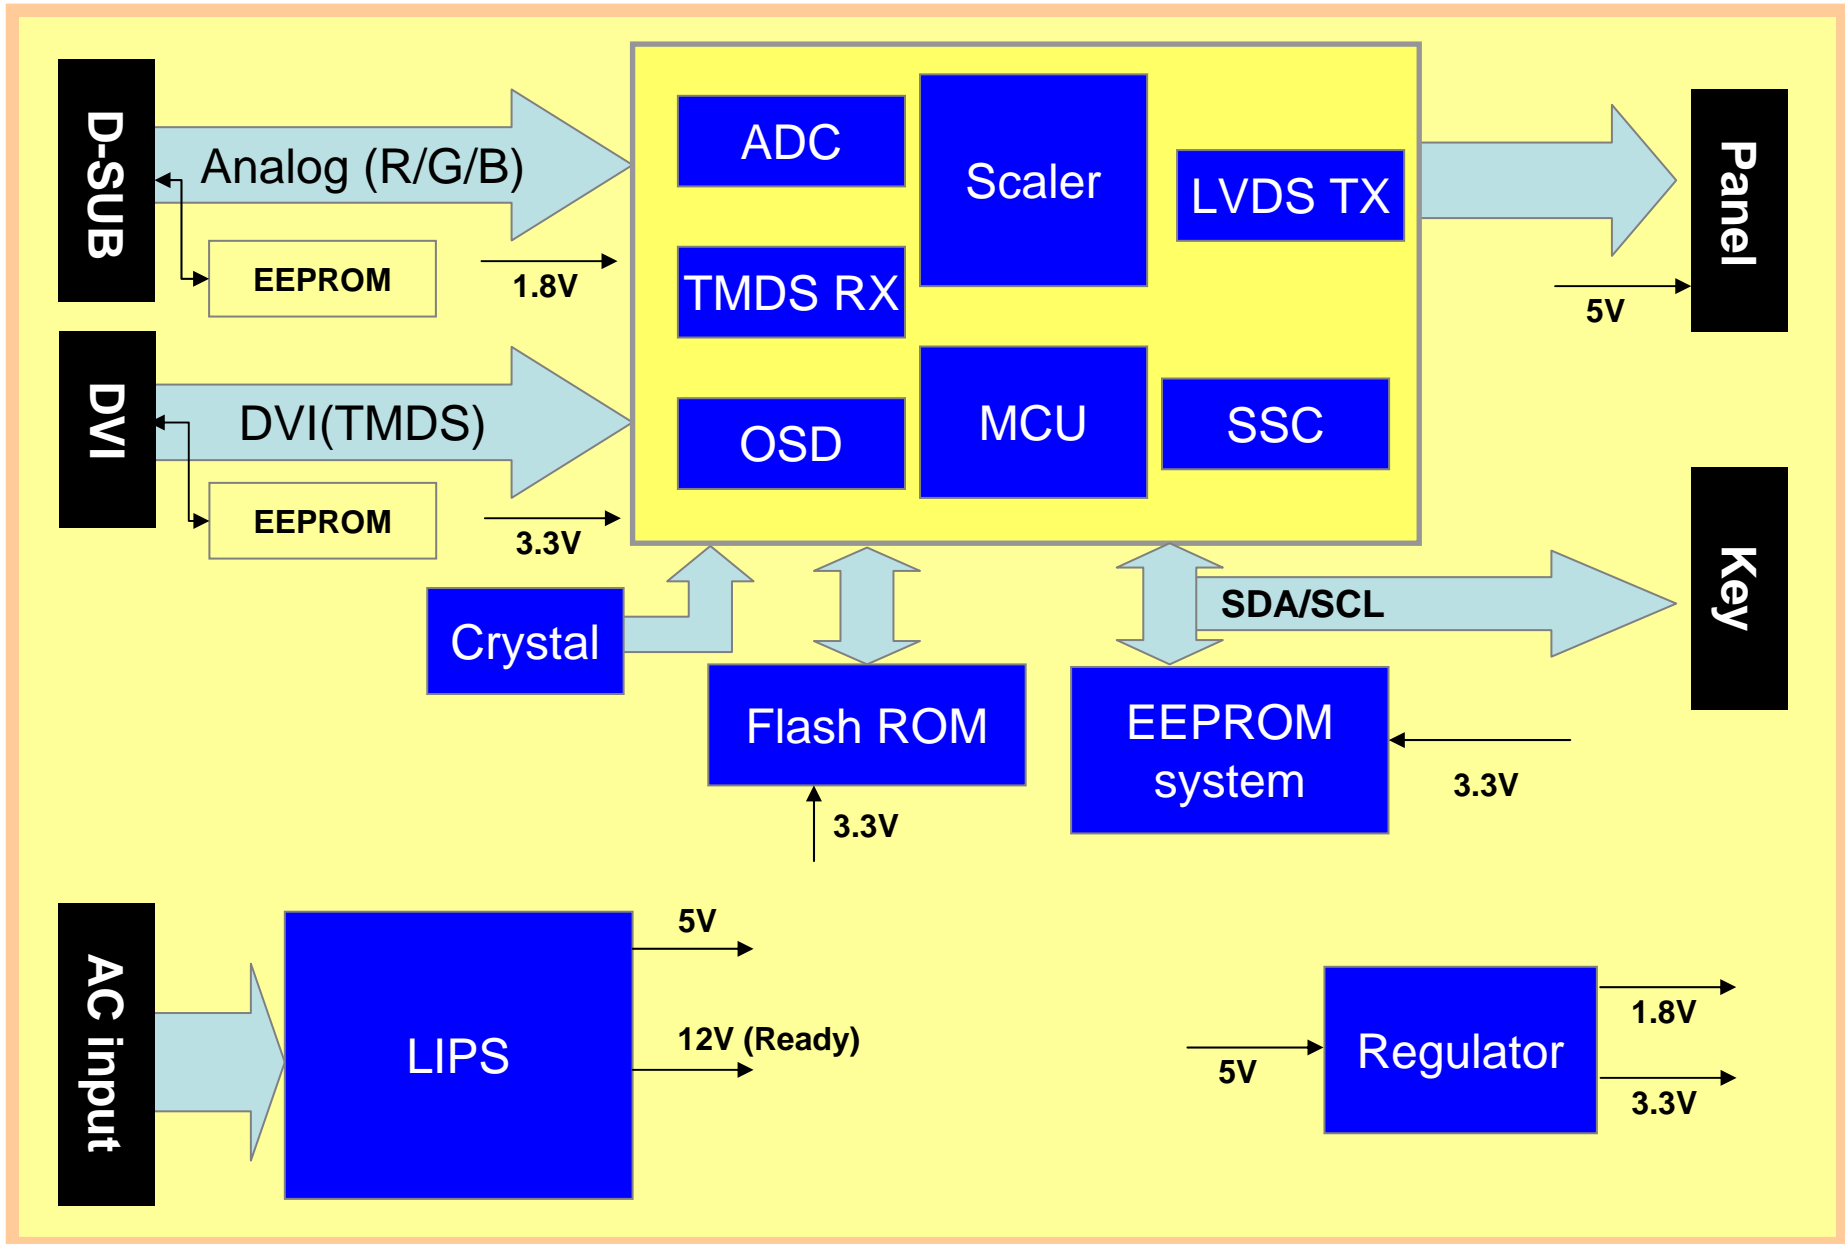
D-SUB

Analog (R/G/B)

EEPROM

1.8V

DVI

DVI(TMDS)

EEPROM

3.3V

ADC

Scaler

LVDS TX

TMDS RX

OSD

MCU

SSC

Panel

5V

Key

SDA/SCL

Crystal

Flash ROM

3.3V

EEPROM system

3.3V

AC input

LIPS

5V

12V (Ready)

5V

Regulator

1.8V

3.3V